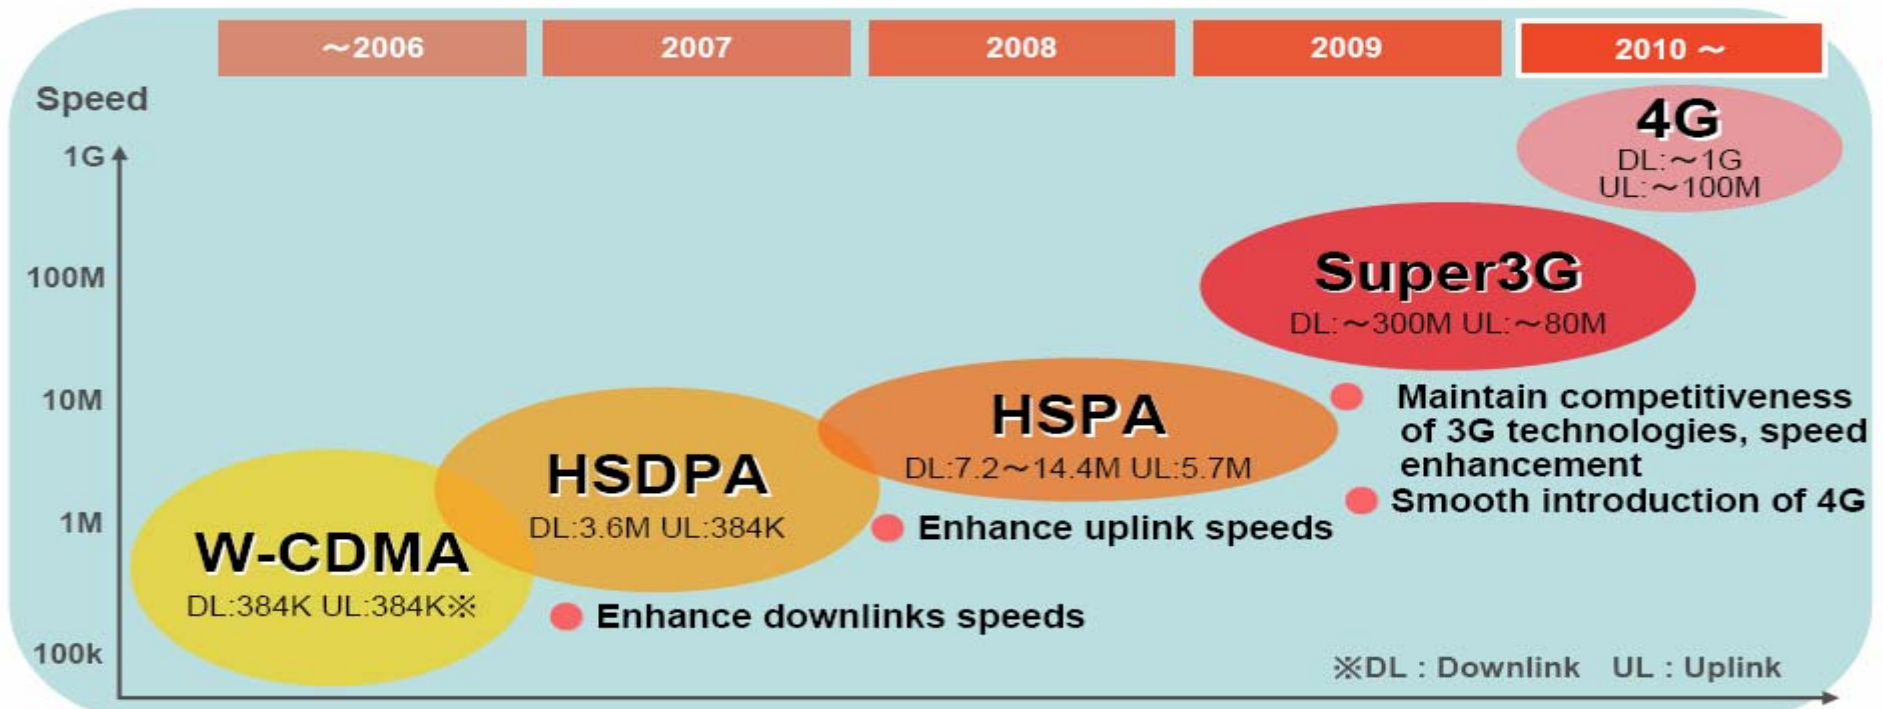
～2006 2007 2008 2009 2010～

Speed

1G

100M

10M

1M

100k

4G
DL:～1G
UL:～100M

Super3G
DL:～300M UL:～80M

Maintain competitiveness of 3G technologies, speed enhancement

Smooth introduction of 4G

HSPA
DL:7.2～14.4M UL:5.7M

Enhance uplink speeds

HSDPA
DL:3.6M UL:384K

W-CDMA
DL:384K UL:384K※

Enhance downlinks speeds

※DL : Downlink UL : Uplink